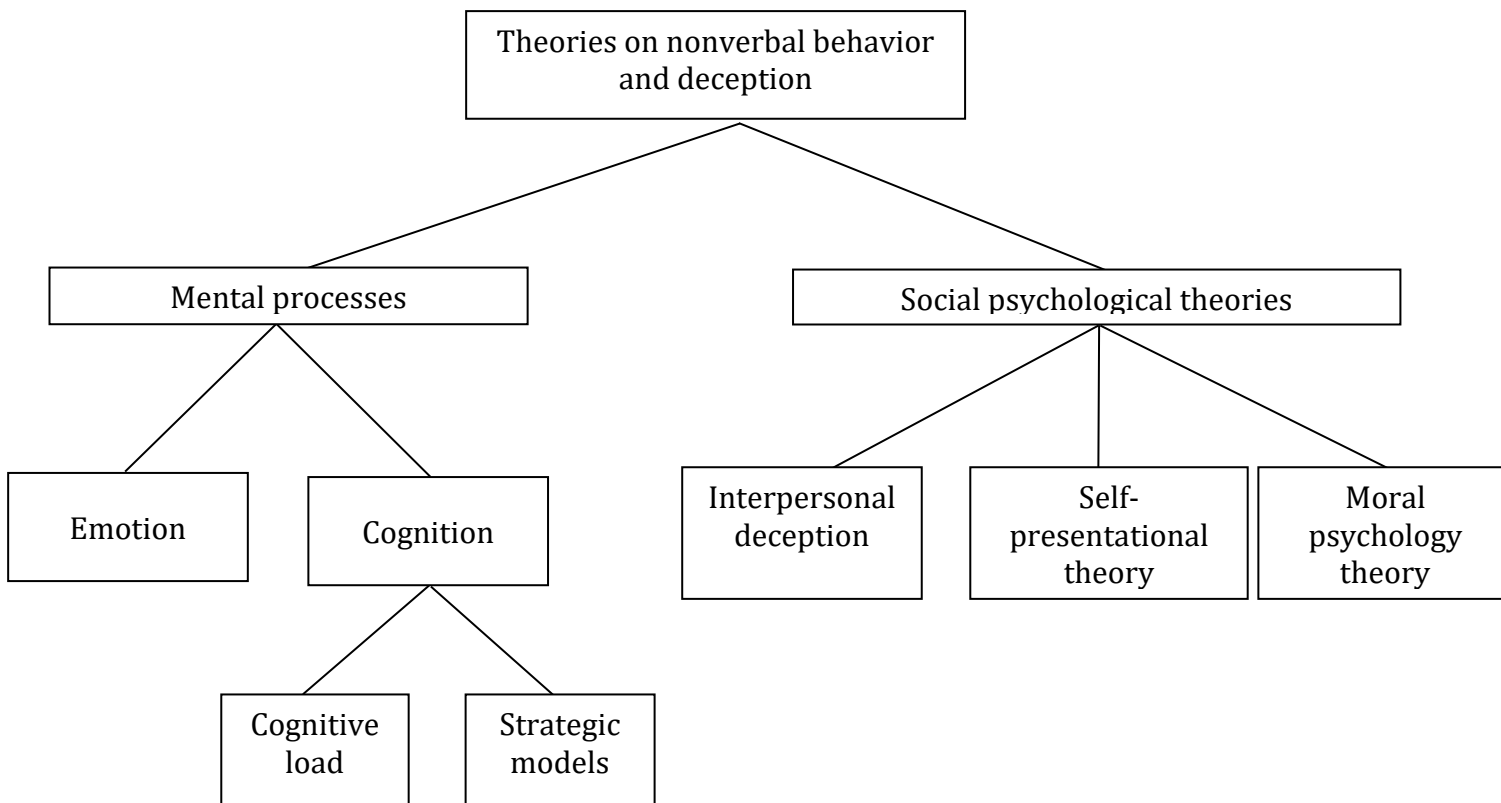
Theories on nonverbal behavior and deception

Mental processes

Social psychological theories

Emotion

Cognition

Cognitive load

Strategic models

Interpersonal deception

Self-presentational theory

Moral psychology theory